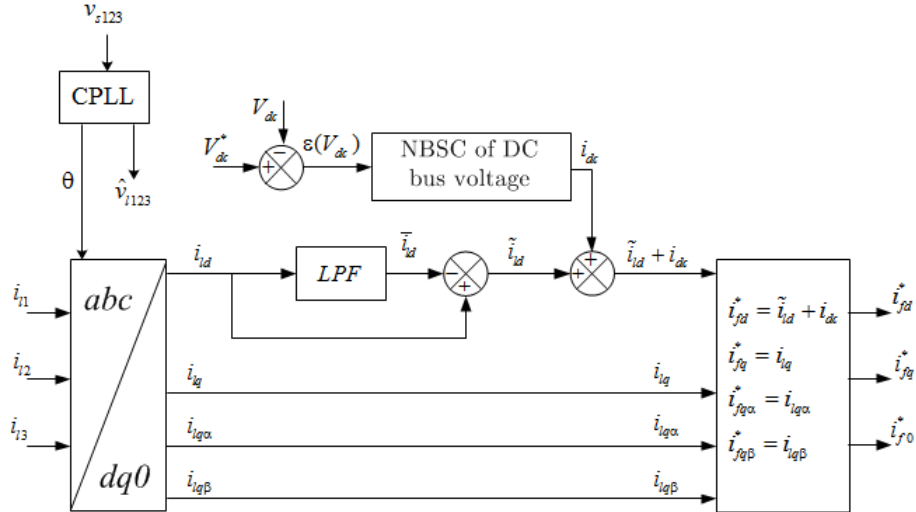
$v_{s123}$

CPLL

$\theta$

$\hat{v}_{l123}$

$V_{dc}$

$V_{dc}^*$

+

−

$\varepsilon(V_{dc})$

NBSC of DC bus voltage

$i_{dc}$

$i_{l1}$

$i_{l2}$

$i_{l3}$

$abc$

$dq0$

$i_{ld}$

$LPF$

$\bar{i}_{ld}$

−

+

$\tilde{i}_{ld}$

+

+

$\tilde{i}_{ld} + i_{dc}$

$i_{lq}$

$i_{lq}$

$i_{lq\alpha}$

$i_{lq\alpha}$

$i_{lq\beta}$

$i_{lq\beta}$

$i_{fd}^* = \tilde{i}_{ld} + i_{dc}$

$i_{fq}^* = i_{lq}$

$i_{fq\alpha}^* = i_{lq\alpha}$

$i_{fq\beta}^* = i_{lq\beta}$

$i_{fd}^*$

$i_{fq}^*$

$i_{f0}^*$